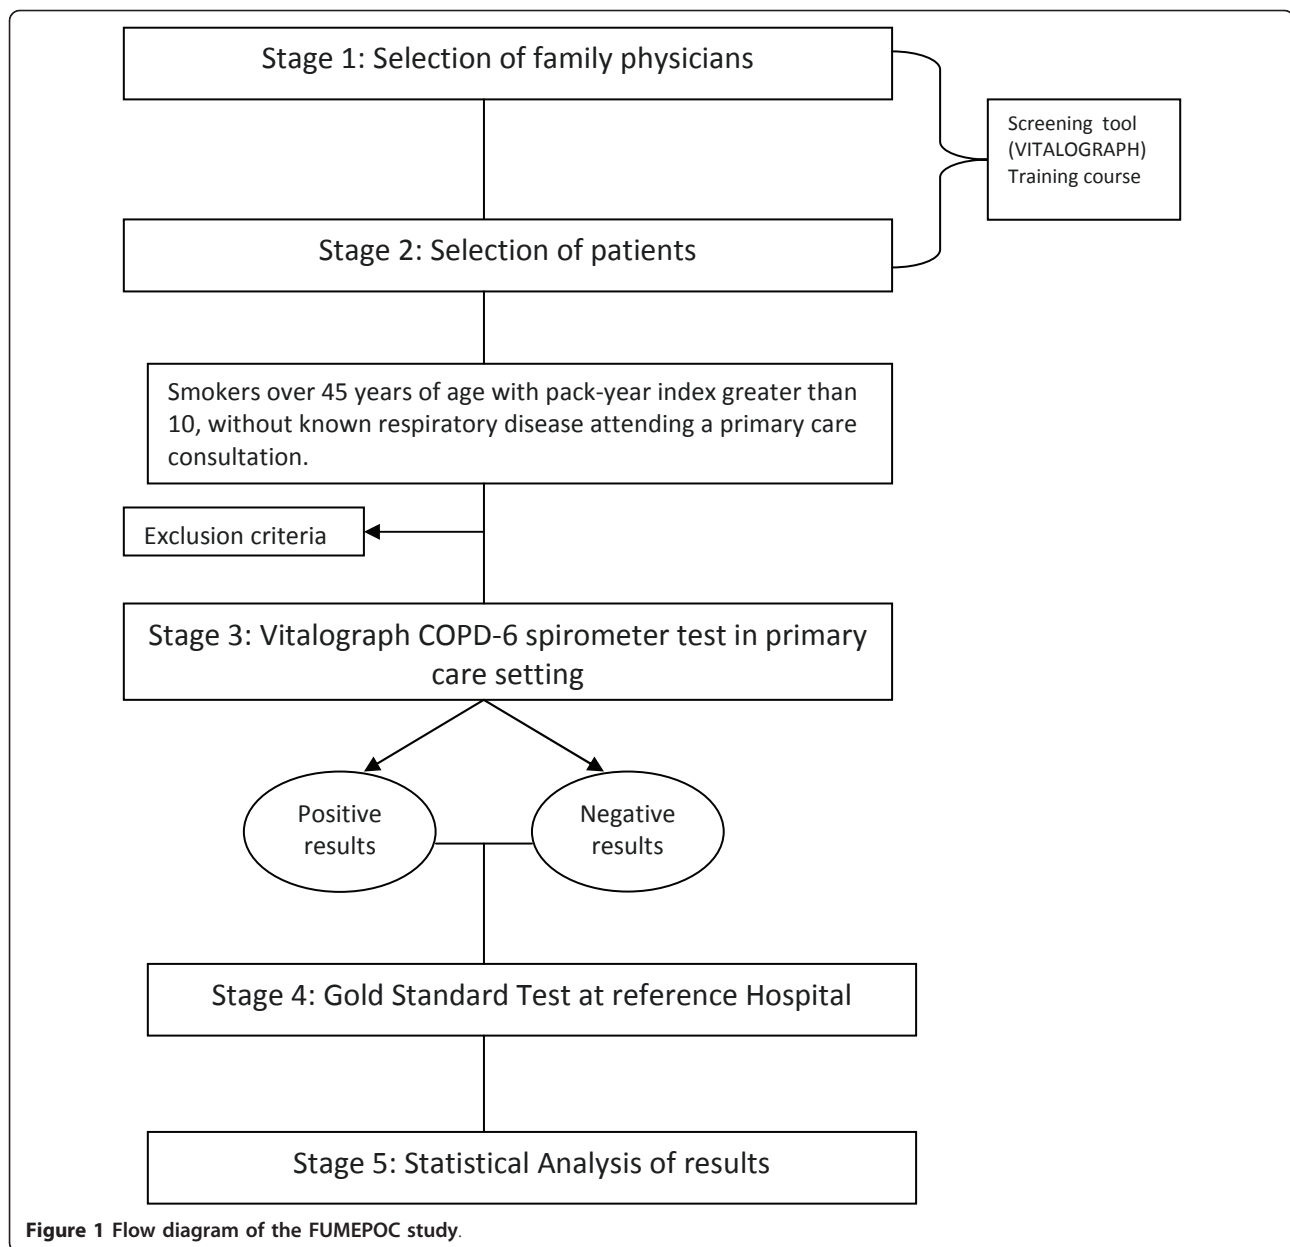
Stage 1: Selection of family physicians

Screening tool (VITALOGRAPH) Training course

Stage 2: Selection of patients

Smokers over 45 years of age with pack-year index greater than 10, without known respiratory disease attending a primary care consultation.

Exclusion criteria

Stage 3: Vitalograph COPD-6 spirometer test in primary care setting

Positive results

Negative results

Stage 4: Gold Standard Test at reference Hospital

Stage 5: Statistical Analysis of results

Figure 1 Flow diagram of the FUMEPOC study.